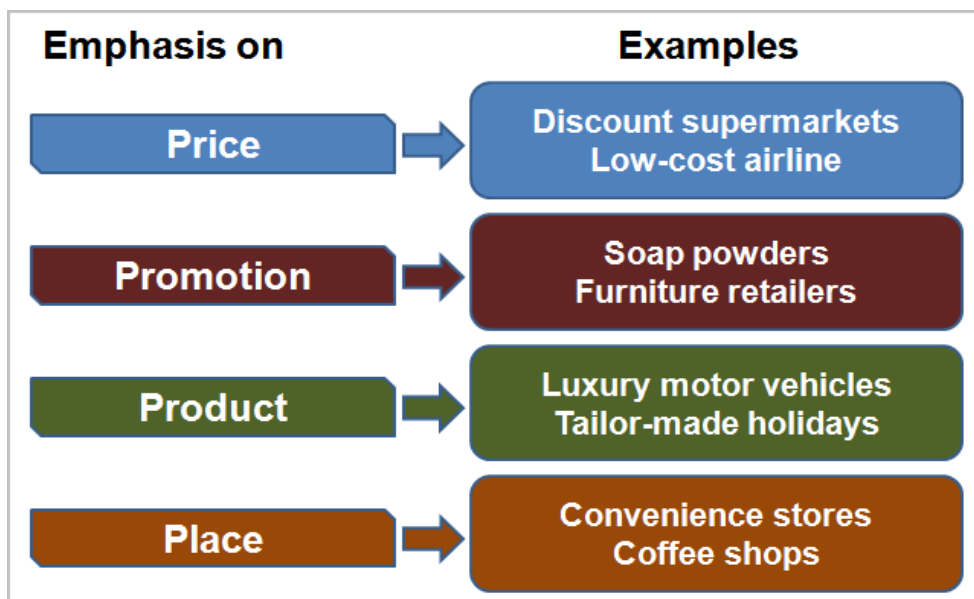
Emphasis on

Examples

Price

Discount supermarkets
Low-cost airline

Promotion

Soap powders
Furniture retailers

Product

Luxury motor vehicles
Tailor-made holidays

Place

Convenience stores
Coffee shops